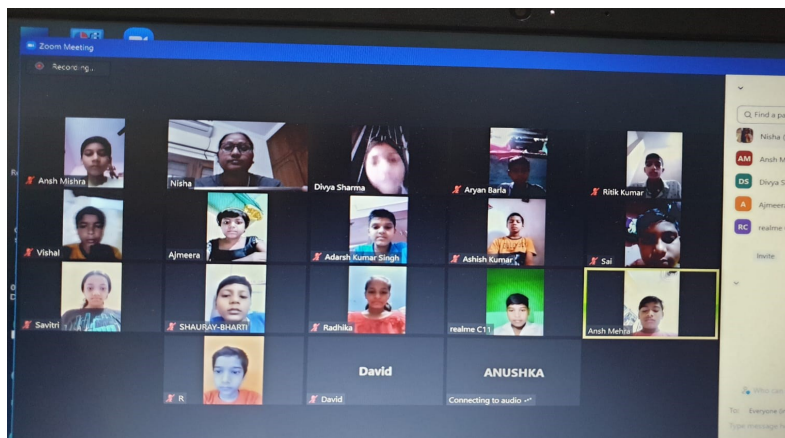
Zoom Meeting

Recording...

Ansh Mishra

Nisha

Divya Sharma

Aryan Barla

Ritik Kumar

Vishal

Ajmeera

Adarsh Kumar Singh

Ashish Kumar

Sai

Savitri

SHAURAY-BHARTI

Radhika

realme C11

Ansh Mehta

R

David

David

ANUSHKA

Connecting to audio

Find a pa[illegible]

Nisha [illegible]

AM Ansh M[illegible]

DS Divya S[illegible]

A Ajmeera

RC realme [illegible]

Invite

To: Everyone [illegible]

Type message h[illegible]